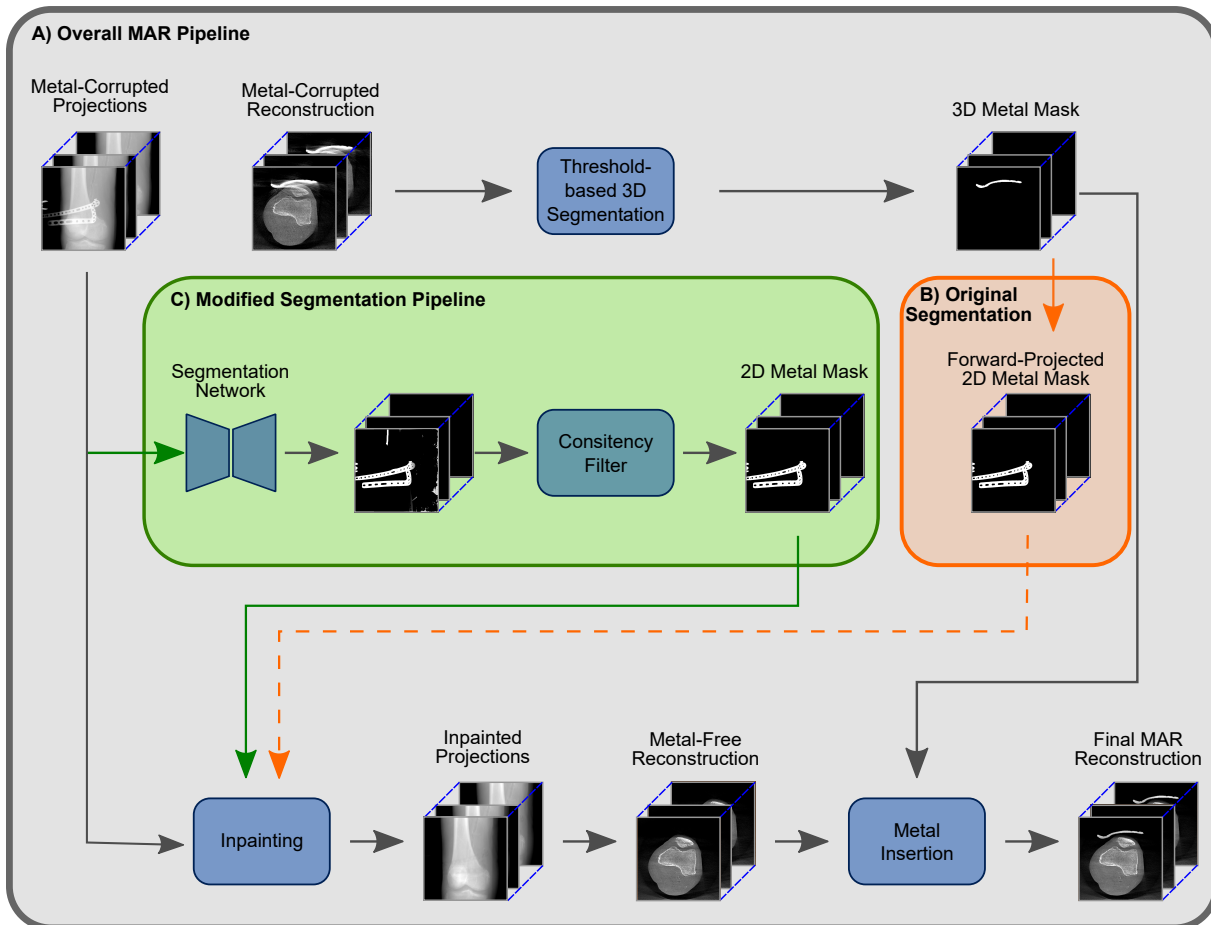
A) Overall MAR Pipeline

Metal-Corrupted Projections

Metal-Corrupted Reconstruction

Threshold-based 3D Segmentation

3D Metal Mask

C) Modified Segmentation Pipeline

Segmentation Network

Consitency Filter

2D Metal Mask

B) Original Segmentation

Forward-Projected 2D Metal Mask

Inpainting

Inpainted Projections

Metal-Free Reconstruction

Metal Insertion

Final MAR Reconstruction